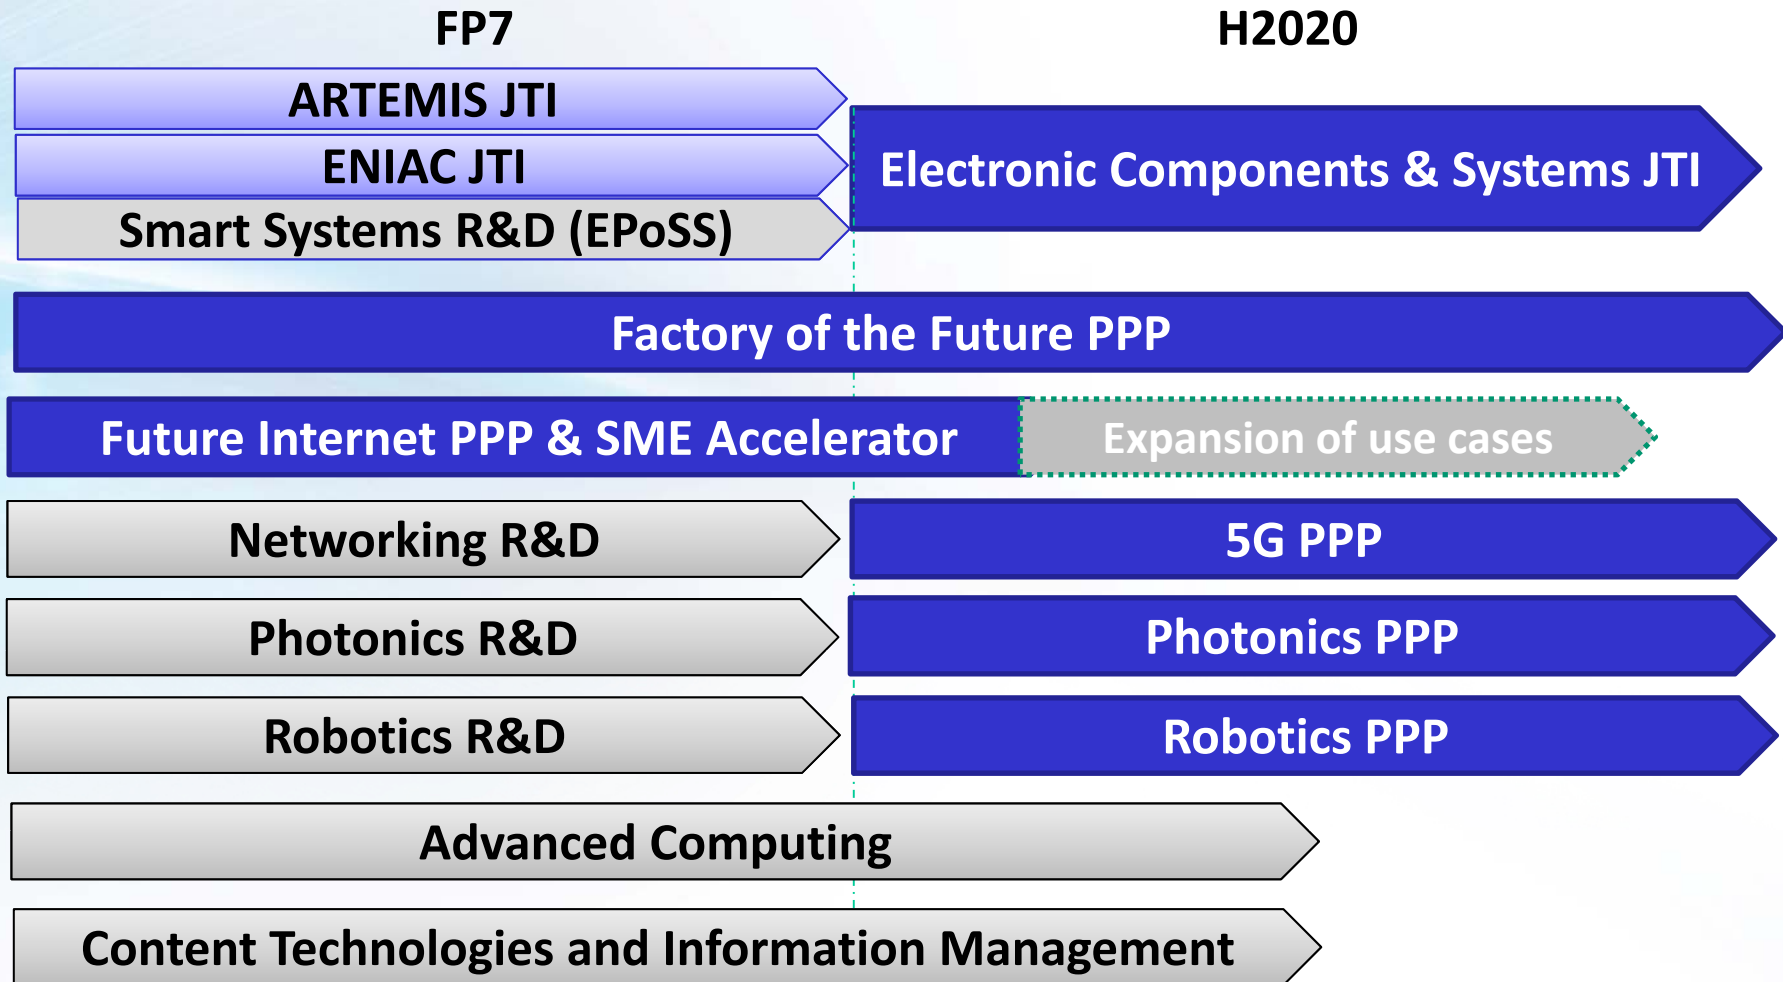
FP7

H2020

ARTEMIS JTI

ENIAC JTI

Smart Systems R&D (EPoSS)

Electronic Components & Systems JTI

Factory of the Future PPP

Future Internet PPP & SME Accelerator

Expansion of use cases

Networking R&D

5G PPP

Photonics R&D

Photonics PPP

Robotics R&D

Robotics PPP

Advanced Computing

Content Technologies and Information Management